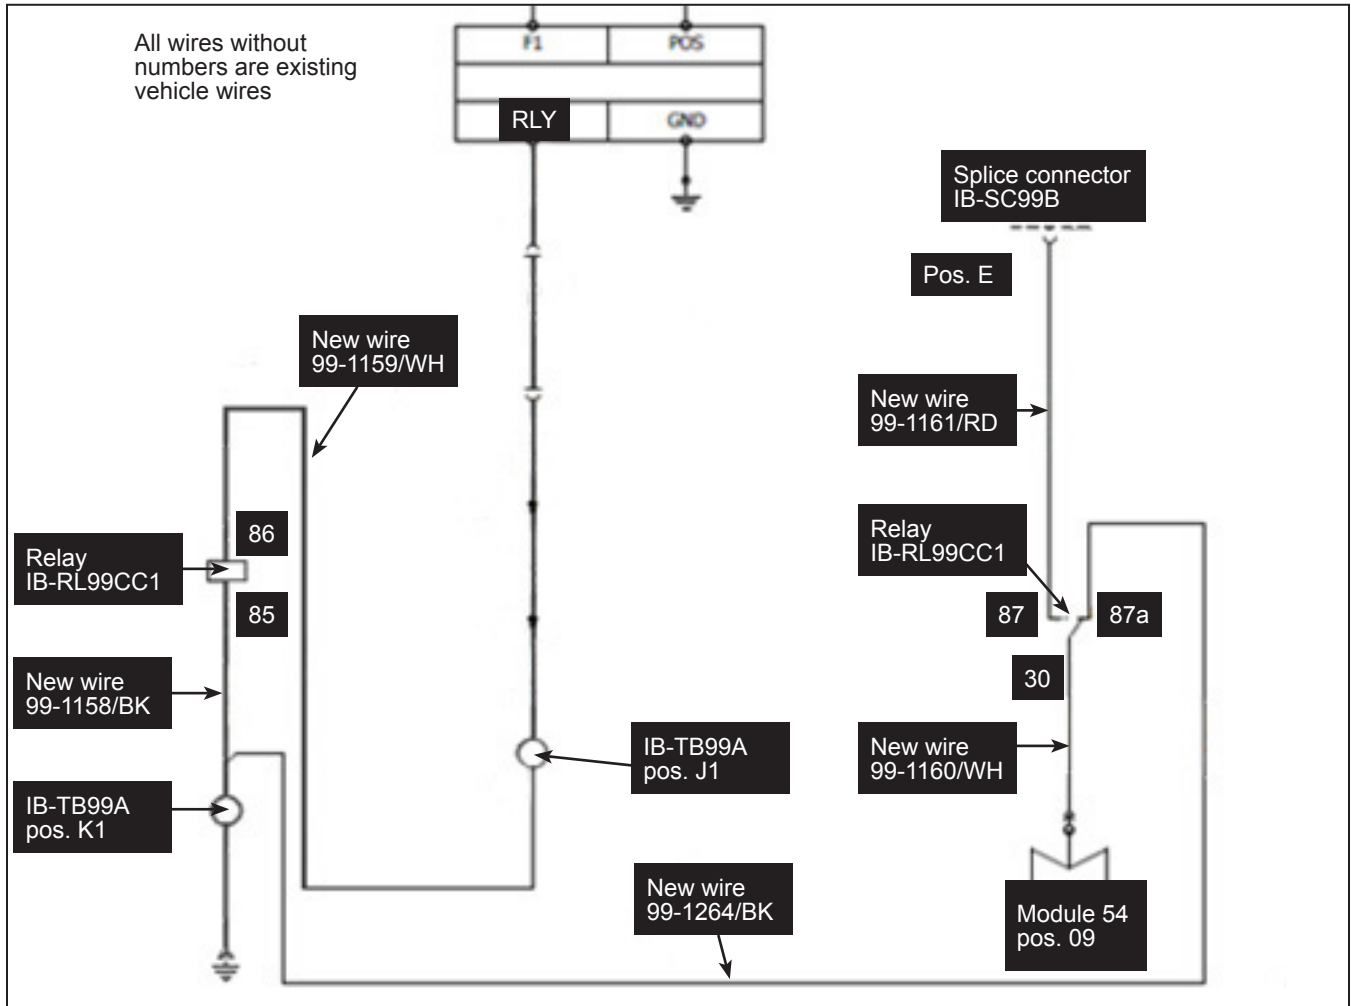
All wires without numbers are existing vehicle wires

F1

POS

RLY

GND

Splice connector IB-SC99B

Pos. E

New wire 99-1159/WH

New wire 99-1161/RD

Relay IB-RL99CC1

86

85

Relay IB-RL99CC1

87

87a

30

New wire 99-1158/BK

New wire 99-1160/WH

IB-TB99A pos. J1

IB-TB99A pos. K1

New wire 99-1264/BK

Module 54 pos. 09